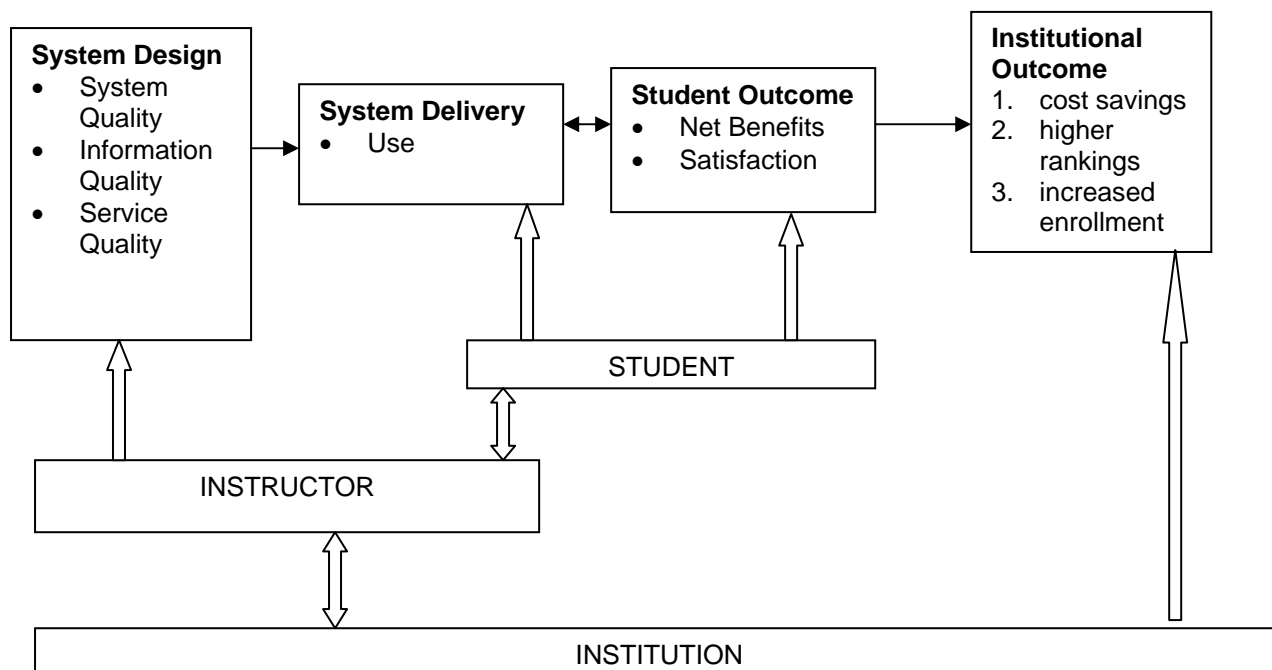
**System Design**
- System Quality
- Information Quality
- Service Quality

**System Delivery**
- Use

**Student Outcome**
- Net Benefits
- Satisfaction

**Institutional Outcome**
1. cost savings
2. higher rankings
3. increased enrollment

STUDENT

INSTRUCTOR

INSTITUTION